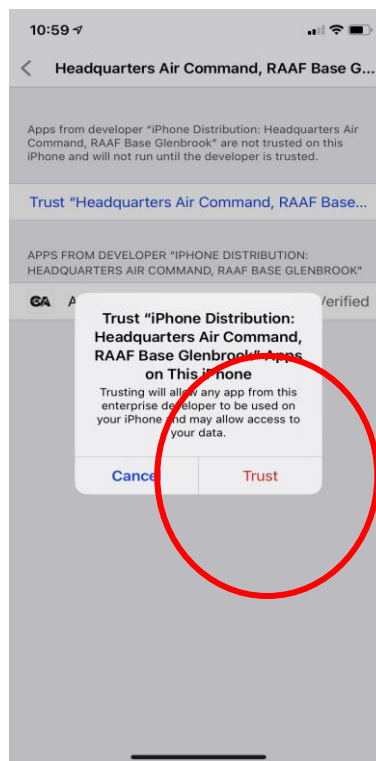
10:59

Headquarters Air Command, RAAF Base G...

Apps from developer "iPhone Distribution: Headquarters Air Command, RAAF Base Glenbrook" are not trusted on this iPhone and will not run until the developer is trusted.

Trust "Headquarters Air Command, RAAF Base...

APPS FROM DEVELOPER "IPHONE DISTRIBUTION: HEADQUARTERS AIR COMMAND, RAAF BASE GLENBROOK"

A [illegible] Verified

Trust "iPhone Distribution: Headquarters Air Command, RAAF Base Glenbrook" Apps on This iPhone

Trusting will allow any app from this enterprise developer to be used on your iPhone and may allow access to your data.

Cancel Trust